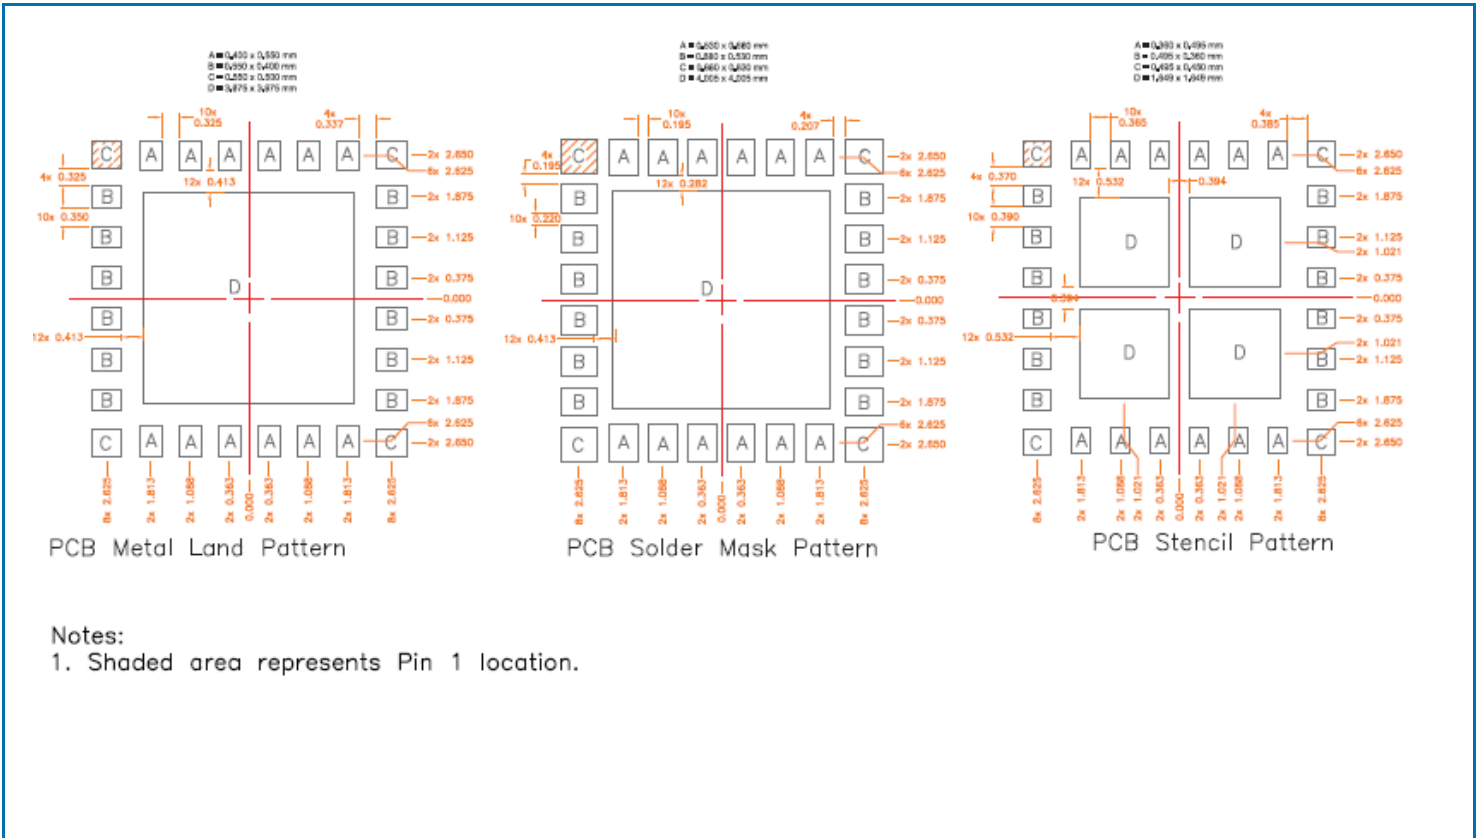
A = 0.400 x 0.550 mm
B = 0.550 x 0.400 mm
C = 0.550 x 0.500 mm
D = 3.875 x 3.875 mm

10x 0.325
4x 0.337
4x 0.325
12x 0.413
10x 0.350
2x 2.650
8x 2.625
2x 1.875
2x 1.125
2x 0.375
0.000
2x 0.375
2x 1.125
2x 1.875
8x 2.625
2x 2.650
12x 0.413
8x 2.625
2x 1.813
2x 1.088
2x 0.363
0.000
2x 0.363
2x 1.088
2x 1.813
8x 2.625

PCB Metal Land Pattern

A = 0.520 x 0.680 mm
B = 0.680 x 0.530 mm
C = 0.660 x 0.630 mm
D = 4.005 x 4.005 mm

10x 0.195
4x 0.207
4x 0.195
12x 0.282
10x 0.220
2x 2.650
8x 2.625
2x 1.875
2x 1.125
2x 0.375
0.000
2x 0.375
2x 1.125
2x 1.875
8x 2.625
2x 2.650
12x 0.413
8x 2.625
2x 1.813
2x 1.088
2x 0.363
0.000
2x 0.363
2x 1.088
2x 1.813
8x 2.625

PCB Solder Mask Pattern

A = 0.360 x 0.495 mm
B = 0.495 x 0.360 mm
C = 0.495 x 0.450 mm
D = 1.649 x 1.649 mm

10x 0.365
4x 0.385
4x 0.370
12x 0.532
0.394
10x 0.390
2x 2.650
8x 2.625
2x 1.875
2x 1.125
2x 1.021
2x 0.375
0.000
0.394
2x 0.375
12x 0.532
2x 1.021
2x 1.125
2x 1.875
8x 2.625
2x 2.650
8x 2.625
2x 1.813
2x 1.088
2x 1.021
2x 0.363
0.000
2x 0.363
2x 1.021
2x 1.088
2x 1.813
8x 2.625

PCB Stencil Pattern

Notes:
1. Shaded area represents Pin 1 location.